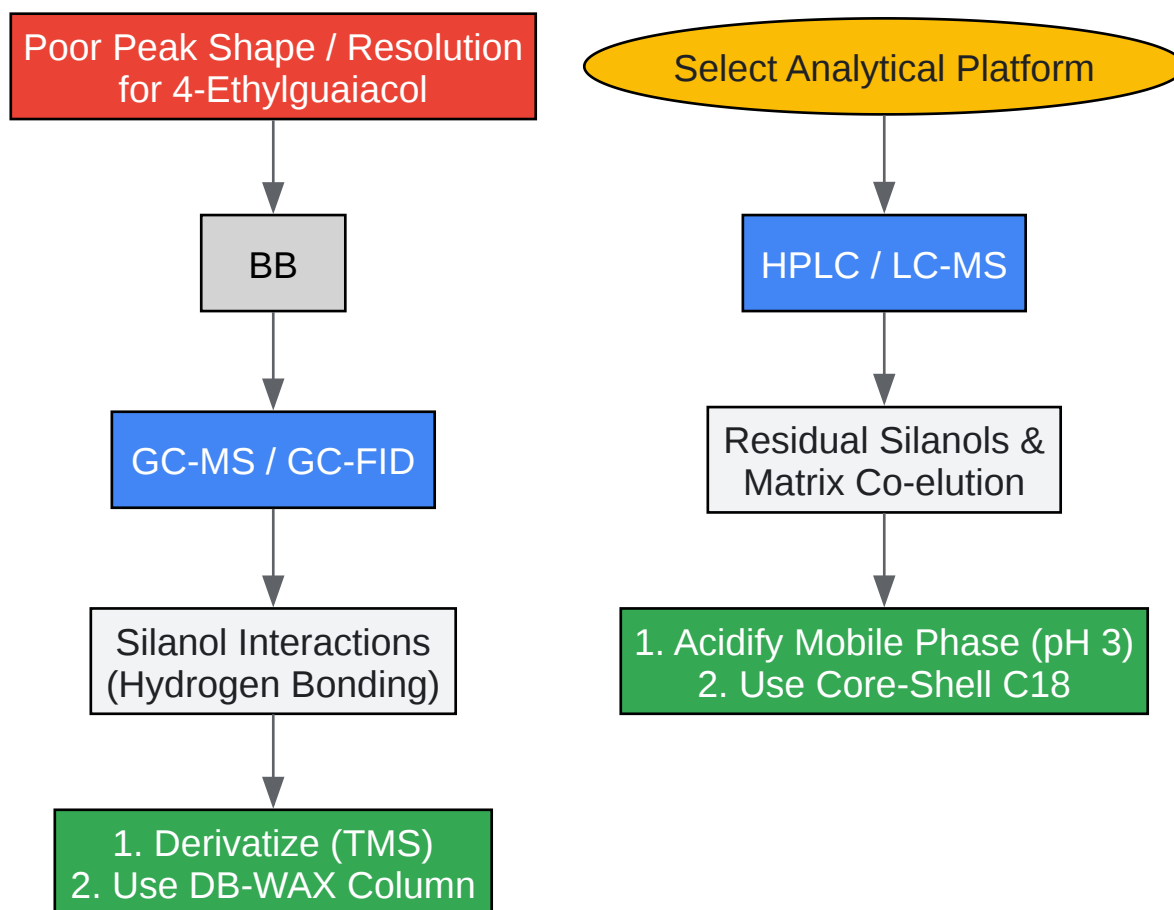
Poor Peak Shape / Resolution for 4-Ethylguaiacol

BB

GC-MS / GC-FID

Silanol Interactions (Hydrogen Bonding)

1. Derivatize (TMS)
2. Use DB-WAX Column

Select Analytical Platform

HPLC / LC-MS

Residual Silanols & Matrix Co-elution

1. Acidify Mobile Phase (pH 3)
2. Use Core-Shell C18